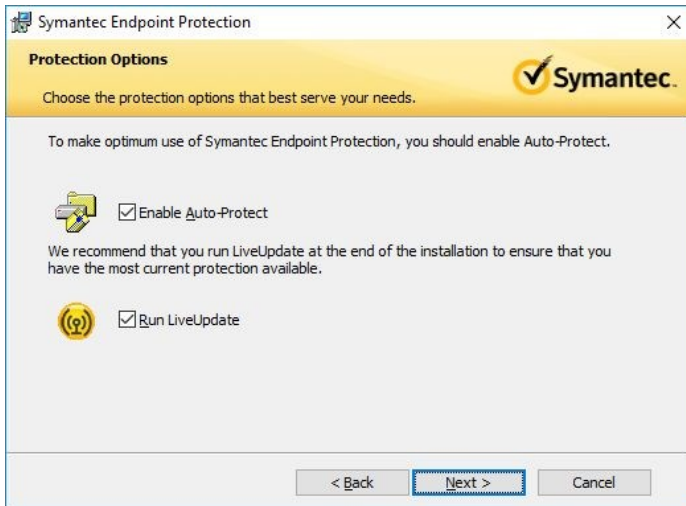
Symantec Endpoint Protection

×

Protection Options

Choose the protection options that best serve your needs.

Symantec.

To make optimum use of Symantec Endpoint Protection, you should enable Auto-Protect.

☑ Enable Auto-Protect

We recommend that you run LiveUpdate at the end of the installation to ensure that you have the most current protection available.

☑ Run LiveUpdate

< Back

Next >

Cancel